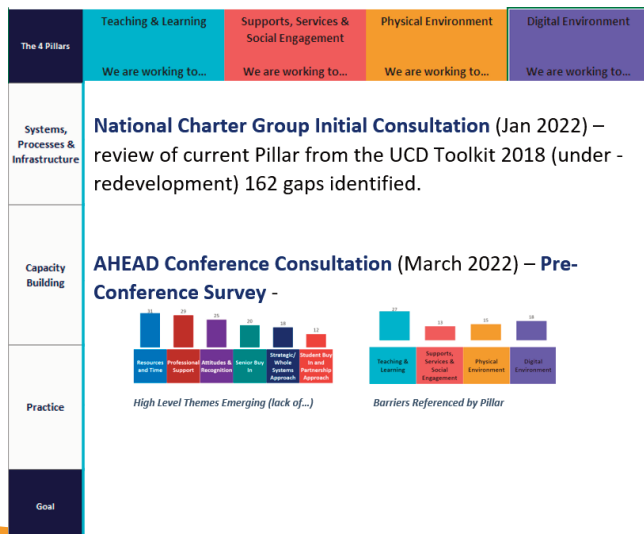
| The 4 Pillars | Teaching & Learning<br>We are working to… | Supports, Services & Social Engagement<br>We are working to… | Physical Environment<br>We are working to… | Digital Environment<br>We are working to… |
|---|---|---|---|---|

Systems, Processes & Infrastructure

**National Charter Group Initial Consultation** (Jan 2022) – review of current Pillar from the UCD Toolkit 2018 (under - redevelopment) 162 gaps identified.

Capacity Building

**AHEAD Conference Consultation** (March 2022) – **Pre-Conference Survey** -

21 | 23 | 25 | 20 | 18 | 12

Resources and Time | Professional Support | Attitudes & Recognition | Senior Buy In | Strategic/ Whole Systems Approach | Student Buy In and Partnership Approach

*High Level Themes Emerging (lack of…)*

27 | 13 | 15 | 18

Teaching & Learning | Supports, Services & Social Engagement | Physical Environment | Digital Environment

*Barriers Referenced by Pillar*

Practice

Goal